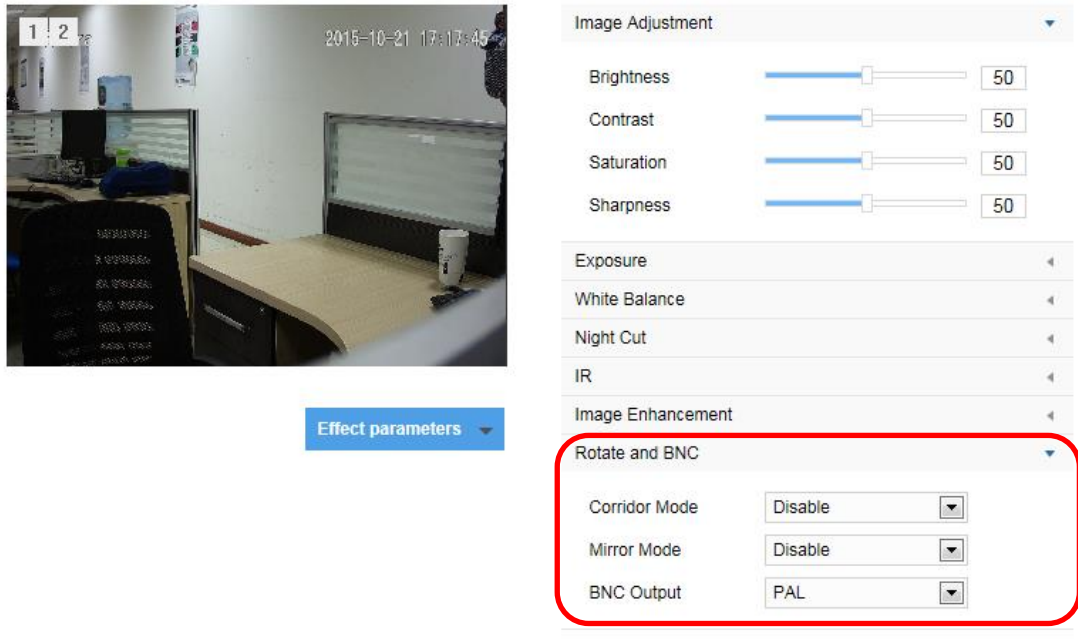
1 2

2015-10-21 17:17:45

Effect parameters

Image Adjustment

Brightness 50

Contrast 50

Saturation 50

Sharpness 50

Exposure

White Balance

Night Cut

IR

Image Enhancement

Rotate and BNC

Corridor Mode Disable

Mirror Mode Disable

BNC Output PAL